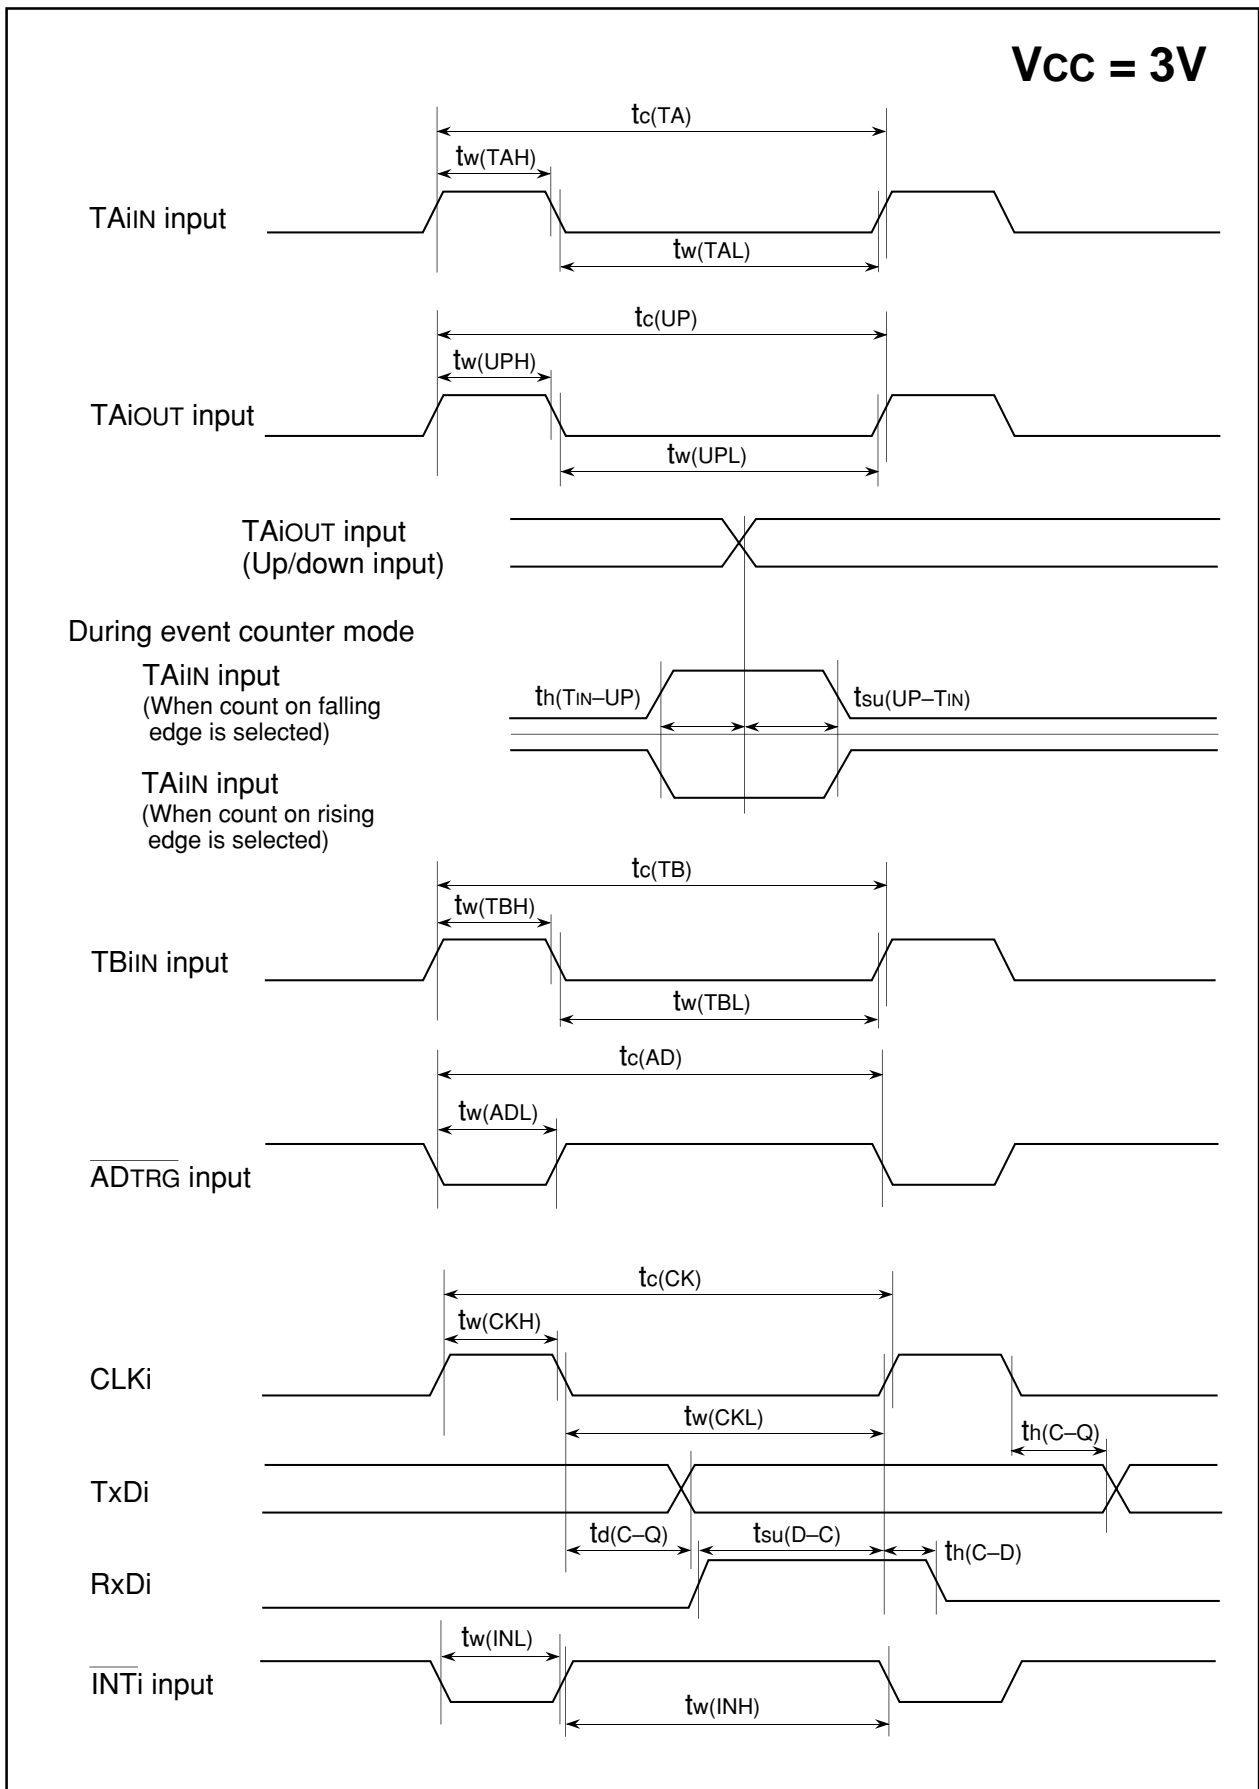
VCC = 3V

tc(TA)

tw(TAH)

TAiIN input

tw(TAL)

tc(UP)

tw(UPH)

TAiOUT input

tw(UPL)

TAiOUT input
(Up/down input)

During event counter mode

TAiIN input
(When count on falling edge is selected)

th(TIN–UP)

tsu(UP–TIN)

TAiIN input
(When count on rising edge is selected)

tc(TB)

tw(TBH)

TBiIN input

tw(TBL)

tc(AD)

tw(ADL)

$\overline{\text{AD}}$TRG input

tc(CK)

tw(CKH)

CLKi

tw(CKL)

th(C–Q)

TxDi

td(C–Q)

tsu(D–C)

th(C–D)

RxDi

tw(INL)

$\overline{\text{INT}}$i input

tw(INH)